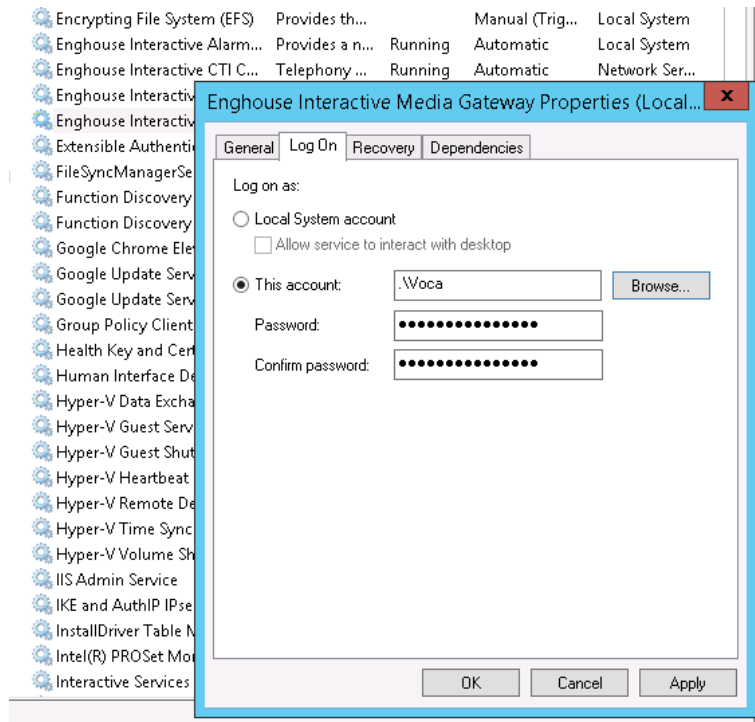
| | | | | |
|---|---|---|---|---|
| Encrypting File System (EFS) | Provides th... | | Manual (Trig... | Local System |
| Enghouse Interactive Alarm... | Provides a n... | Running | Automatic | Local System |
| Enghouse Interactive CTI C... | Telephony ... | Running | Automatic | Network Ser... |

Enghouse Interactiv
Enghouse Interactiv
Extensible Authenti
FileSyncManagerSe
Function Discovery
Function Discovery
Google Chrome Ele
Google Update Serv
Google Update Serv
Group Policy Client
Health Key and Cer
Human Interface De
Hyper-V Data Excha
Hyper-V Guest Serv
Hyper-V Guest Shut
Hyper-V Heartbeat
Hyper-V Remote De
Hyper-V Time Sync
Hyper-V Volume Sh
IIS Admin Service
IKE and AuthIP IPse
InstallDriver Table N
Intel(R) PROSet Mo
Interactive Services

Enghouse Interactive Media Gateway Properties (Local...
x

General Log On Recovery Dependencies

Log on as:

Local System account

Allow service to interact with desktop

This account: .\Voca Browse...

Password: ●●●●●●●●●●●●●●●

Confirm password: ●●●●●●●●●●●●●●●

OK Cancel Apply